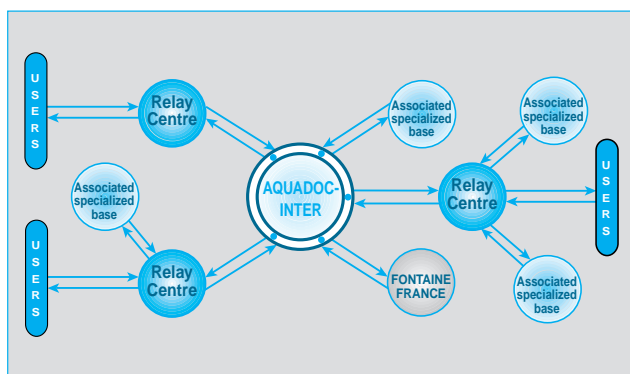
U
S
E
R
S

Relay Centre

Associated specialized base

U
S
E
R
S

Relay Centre

AQUADOC-INTER

Associated specialized base

FONTAINE FRANCE

Associated specialized base

Relay Centre

U
S
E
R
S

Associated specialized base